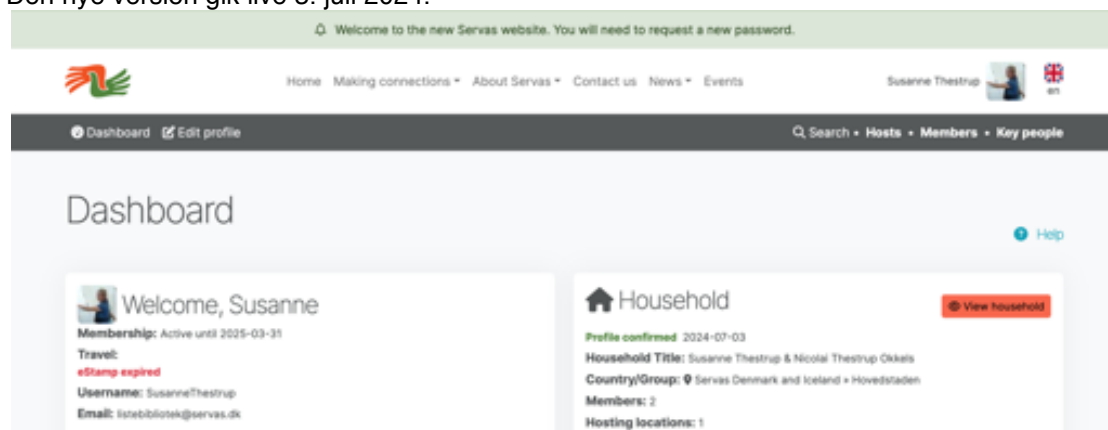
Den nye version gik live 3. juli 2024.

Welcome to the new Servas website. You will need to request a new password.

Home Making connections About Servas Contact us News Events

Susanne Thestrup

en

Dashboard Edit profile

Search • Hosts • Members • Key people

Dashboard

Help

Welcome, Susanne

Membership: Active until 2025-03-31

Travel:

eStamp expired

Username: SusanneThestrup

Email: listebibliotek@servas.dk

Household

View household

Profile confirmed 2024-07-03

Household Title: Susanne Thestrup & Nicolai Thestrup Okkels

Country/Group: Servas Denmark and Iceland » Hovedstaden

Members: 2

Hosting locations: 1